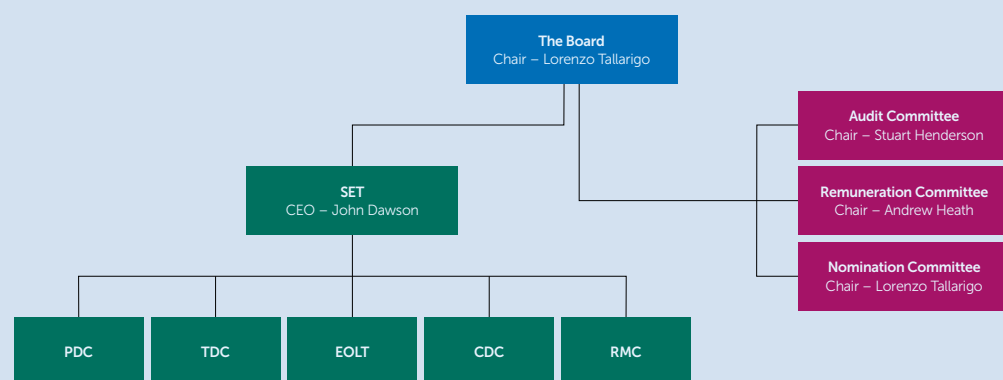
The Board
Chair – Lorenzo Tallarigo

SET
CEO – John Dawson

Audit Committee
Chair – Stuart Henderson

Remuneration Committee
Chair – Andrew Heath

Nomination Committee
Chair – Lorenzo Tallarigo

PDC

TDC

EOLT

CDC

RMC